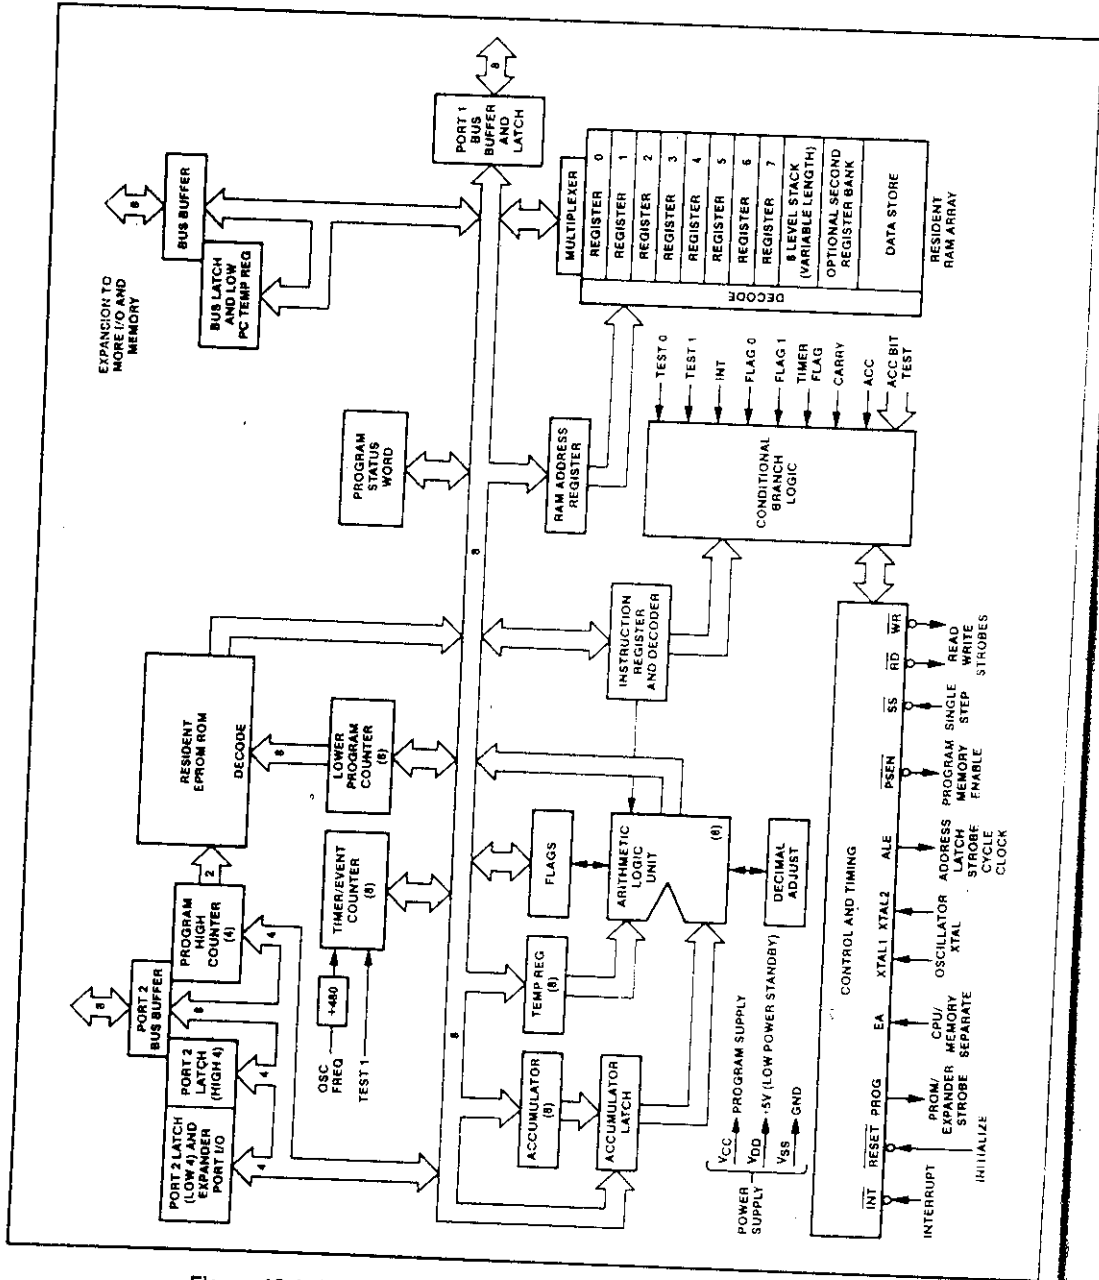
EXPANCION TO MORE I/O AND MEMORY

8

BUS BUFFER

BUS LATCH AND LOW PC TEMP REG

8

PORT 1 BUS BUFFER AND LATCH

MULTIPLEXER

REGISTER 0
REGISTER 1
REGISTER 2
REGISTER 3
REGISTER 4
REGISTER 5
REGISTER 6
REGISTER 7
8 LEVEL STACK (VARIABLE LENGTH)
OPTIONAL SECOND REGISTER BANK
DATA STORE

DECODE

RESIDENT RAM ARRAY

PROGRAM STATUS WORD

RAM ADDRESS REGISTER

TEST 0
TEST 1
INT
FLAG 0
FLAG 1
TIMER FLAG
CARRY
ACC
ACC BIT TEST

CONDITIONAL BRANCH LOGIC

RESIDENT EPROM ROM

DECODE

8

LOWER PROGRAM COUNTER (8)

8

INSTRUCTION REGISTER AND DECODER

8

8

PORT 2 BUS BUFFER

PROGRAM HIGH COUNTER (4)

2

4

8

PORT 2 LATCH (HIGH 4)

4

PORT 2 LATCH (LOW 4) AND EXPANDER PORT I/O

4

TIMER/EVENT COUNTER (8)

÷480

OSC FREQ

TEST 1

FLAGS

ARITHMETIC LOGIC UNIT

(8)

DECIMAL ADJUST

TEMP REG (8)

ACCUMULATOR (8)

ACCUMULATOR LATCH

$V_{CC}$ PROGRAM SUPPLY
$V_{DD}$ +5V (LOW POWER STANDBY)
$V_{SS}$ GND

POWER SUPPLY

CONTROL AND TIMING

$\overline{INT}$ INTERRUPT

$\overline{RESET}$ INITIALIZE

PROG PROM/ EXPANDER STROBE

EA CPU/ MEMORY SEPARATE

XTAL1 XTAL2 OSCILLATOR XTAL

ALE ADDRESS LATCH STROBE CYCLE CLOCK

$\overline{PSEN}$ PROGRAM MEMORY ENABLE

$\overline{SS}$ SINGLE STEP

$\overline{RD}$ $\overline{WR}$ READ WRITE STROBES

Figure